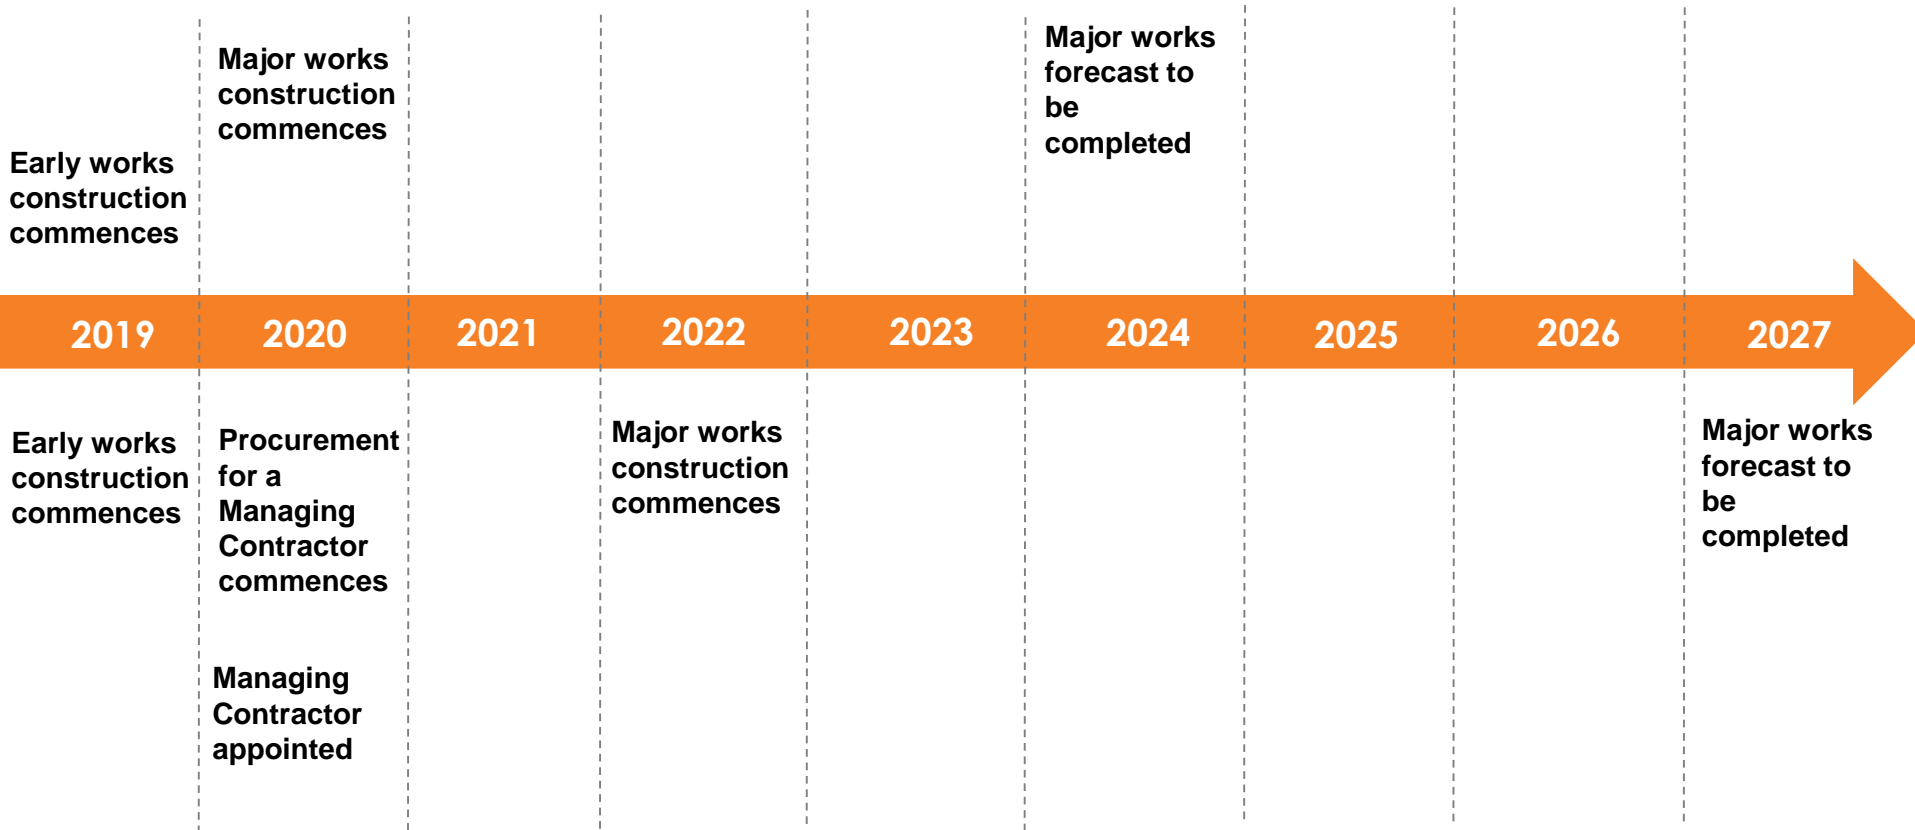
Major works construction commences

Major works forecast to be completed

Early works construction commences

2019 2020 2021 2022 2023 2024 2025 2026 2027

Early works construction commences

Procurement for a Managing Contractor commences

Managing Contractor appointed

Major works construction commences

Major works forecast to be completed